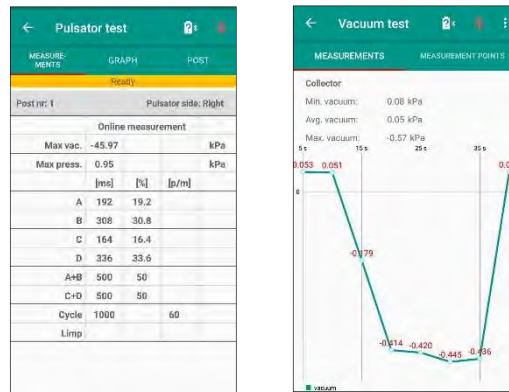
← Pulsator test

MEASUREMENTS GRAPH POST

Ready

Post nr: 1 Pulsator side: Right

| Online measurement | | | |
|---|---|---|---|
| Max vac. | -45.97 | | kPa |
| Max press. | 0.95 | | kPa |
| | [ms] | [%] | [p/m] |
| A | 192 | 19.2 | |
| B | 308 | 30.8 | |
| C | 164 | 16.4 | |
| D | 336 | 33.6 | |
| A+B | 500 | 50 | |
| C+D | 500 | 50 | |
| Cycle | 1000 | | 60 |
| Limp | | | |

← Vacuum test

MEASUREMENTS MEASUREMENT POINTS

Collector
Min. vacuum: 0.08 kPa
Avg. vacuum: 0.05 kPa
Max. vacuum: -0.57 kPa

5 s 15 s 25 s 35 s

0.053 0.051 -0.179 -0.414 -0.420 -0.445 -0.436 0.0

vacuum